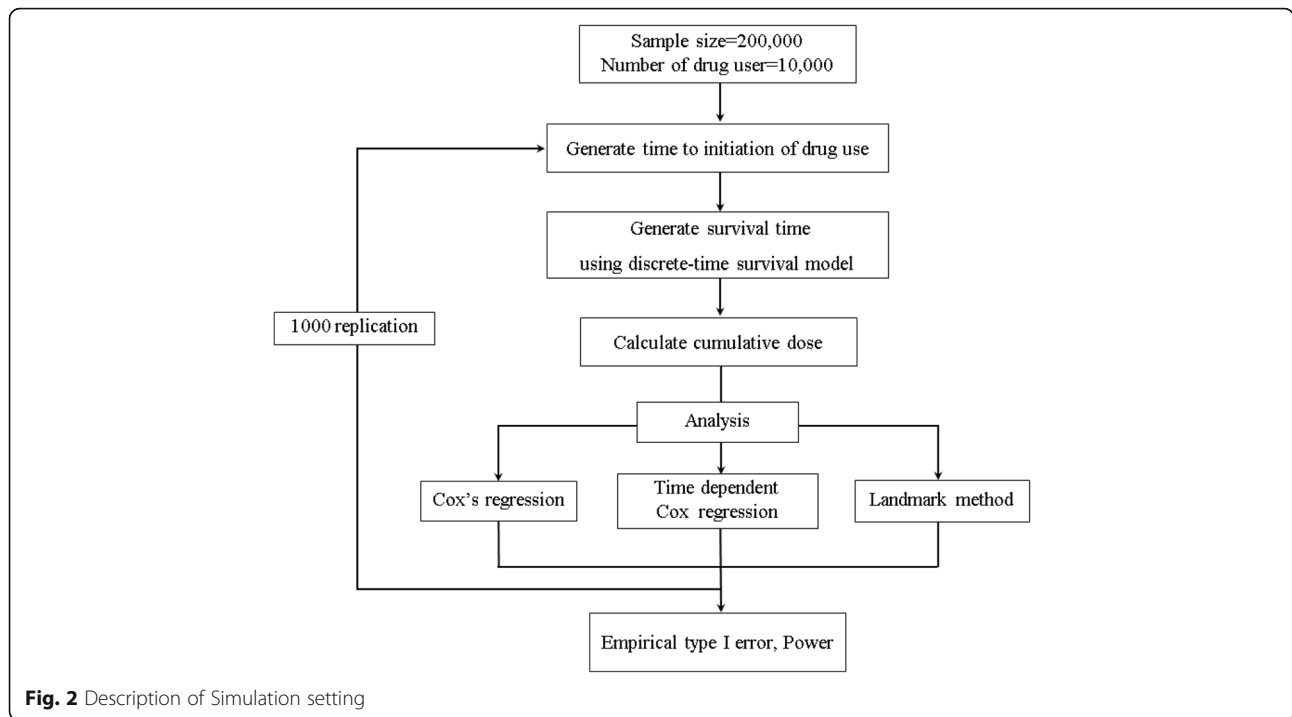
Sample size=200,000
Number of drug user=10,000

Generate time to initiation of drug use

Generate survival time
using discrete-time survival model

1000 replication

Calculate cumulative dose

Analysis

Cox's regression

Time dependent
Cox regression

Landmark method

Empirical type I error, Power

**Fig. 2** Description of Simulation setting